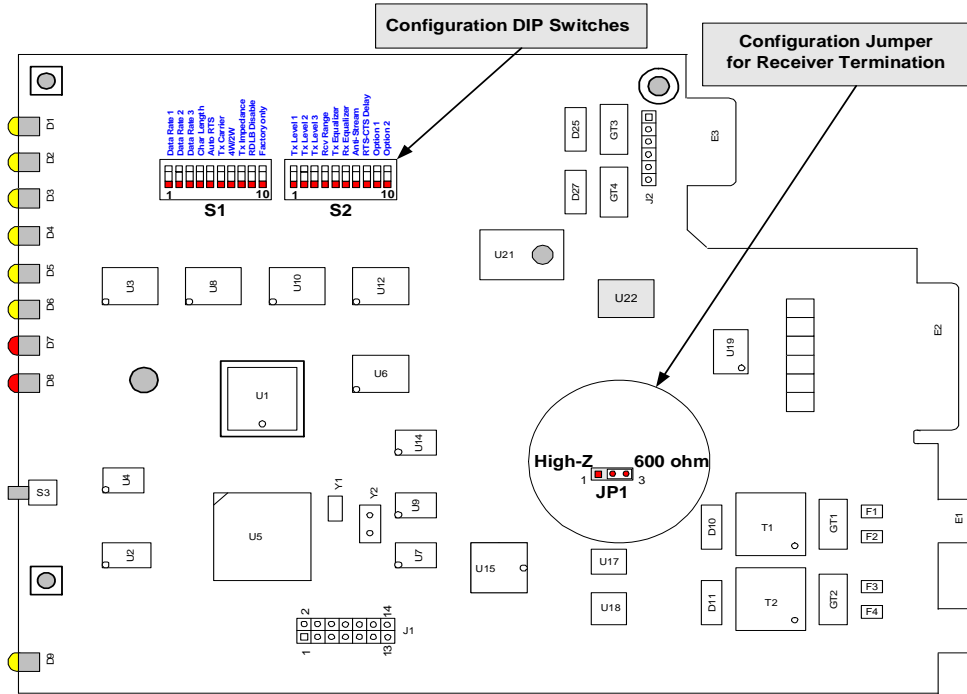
Configuration DIP Switches

Configuration Jumper for Receiver Termination

Data Rate 1
Data Rate 2
Data Rate 3
Char Length
Auto RTS
Tx Carrier
4W/2W
Tx Impedance
RDLB Disable
Factory only

1 10
S1

Tx Level 1
Tx Level 2
Tx Level 3
Rcv Range
Tx Equalizer
Rx Equalizer
Anti-Stream
RTS-CTS Delay
Option 1
Option 2

1 10
S2

D1
D2
D3
D4
D5
D6
D7
D8
S3
D9

D25
GT3
D27
GT4
J2
E3

U3
U8
U10
U12
U21
U22
U19
E2
U1
U6
U14
U4
Y1
Y2
U9
U5
U2
U7
U15
U17
U18

High-Z
600 ohm
1 3
JP1

D10
T1
GT1
F1
F2
E1
D11
T2
GT2
F3
F4

2 14
1 13
J1